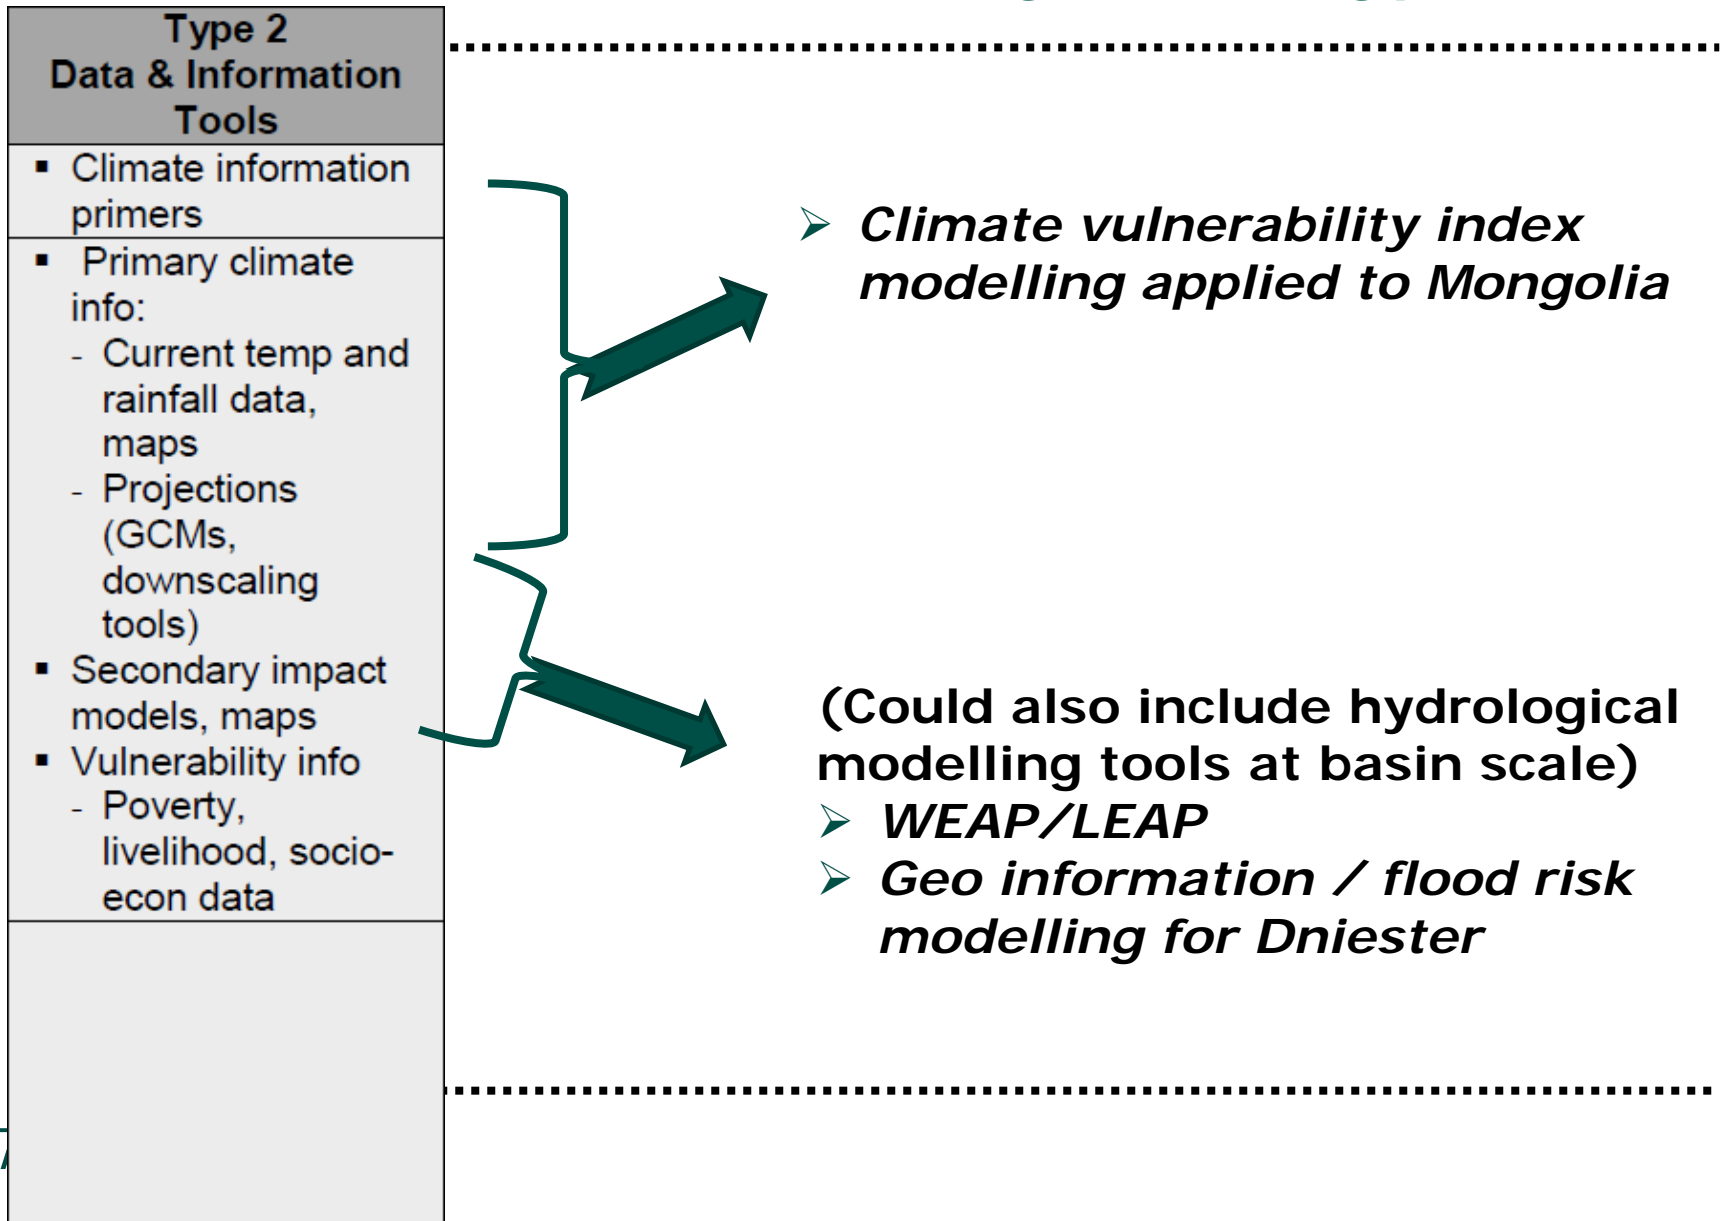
Type 2
Data & Information Tools

- Climate information primers
- Primary climate info:
  - Current temp and rainfall data, maps
  - Projections (GCMs, downscaling tools)
- Secondary impact models, maps
- Vulnerability info
  - Poverty, livelihood, socio-econ data

➢ *Climate vulnerability index modelling applied to Mongolia*

(Could also include hydrological modelling tools at basin scale)
➢ *WEAP/LEAP*
➢ *Geo information / flood risk modelling for Dniester*